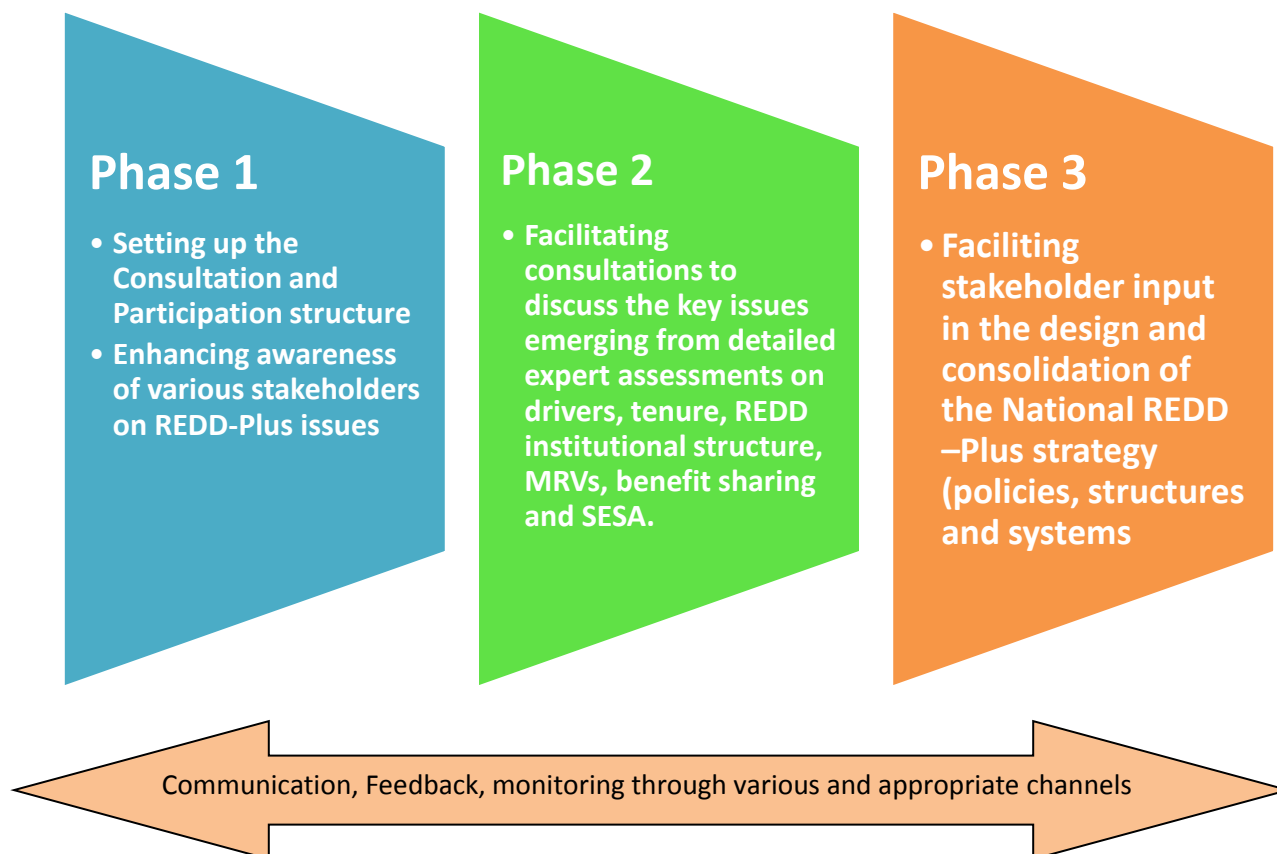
Phase 1

• Setting up the Consultation and Participation structure
• Enhancing awareness of various stakeholders on REDD-Plus issues

Phase 2

• Facilitating consultations to discuss the key issues emerging from detailed expert assessments on drivers, tenure, REDD institutional structure, MRVs, benefit sharing and SESA.

Phase 3

• Faciliting stakeholder input in the design and consolidation of the National REDD –Plus strategy (policies, structures and systems

Communication, Feedback, monitoring through various and appropriate channels